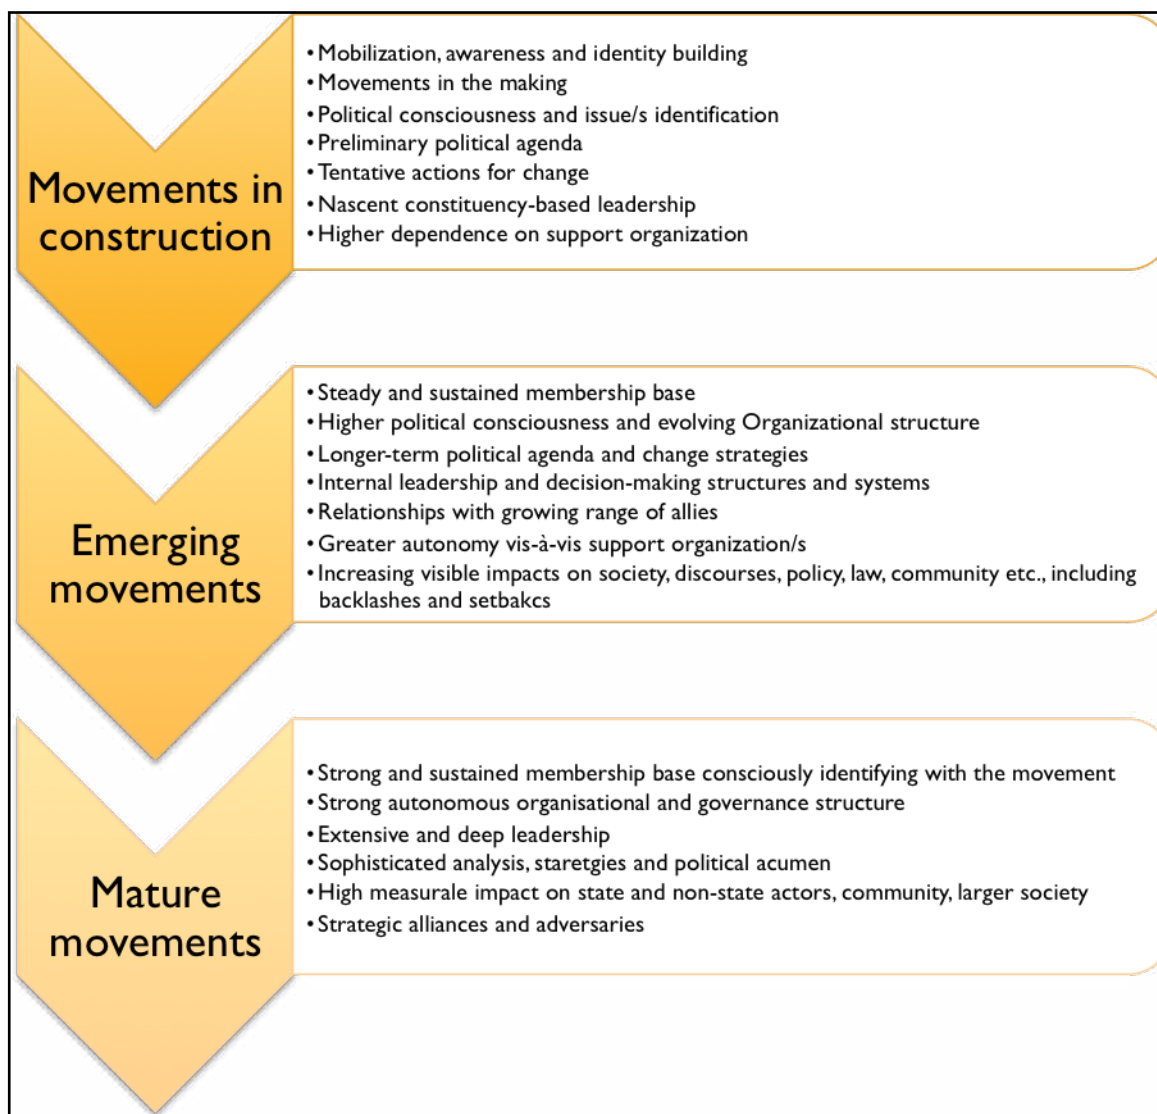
Movements in construction

• Mobilization, awareness and identity building
• Movements in the making
• Political consciousness and issue/s identification
• Preliminary political agenda
• Tentative actions for change
• Nascent constituency-based leadership
• Higher dependence on support organization

Emerging movements

• Steady and sustained membership base
• Higher political consciousness and evolving Organizational structure
• Longer-term political agenda and change strategies
• Internal leadership and decision-making structures and systems
• Relationships with growing range of allies
• Greater autonomy vis-à-vis support organization/s
• Increasing visible impacts on society, discourses, policy, law, community etc., including backlashes and setbakcs

Mature movements

• Strong and sustained membership base consciously identifying with the movement
• Strong autonomous organisational and governance structure
• Extensive and deep leadership
• Sophisticated analysis, staretgies and political acumen
• High measurale impact on state and non-state actors, community, larger society
• Strategic alliances and adversaries